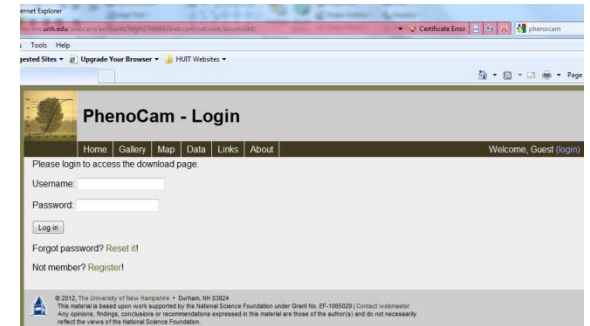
ernet Explorer
cam.unh.edu/webcam/accounts/login/?next=/webcam/network/download/
Certificate Error
phenocam
Tools Help
gested Sites ▾ Upgrade Your Browser ▾ HUIT Websites ▾
Page

PhenoCam - Login

Home | Gallery | Map | Data | Links | About
Welcome, Guest (login)

Please login to access the download page.

Username:

Password:

Log in

Forgot password? Reset it!

Not member? Register!

© 2012, The University of New Hampshire • Durham, NH 03824
This material is based upon work supported by the National Science Foundation under Grant No. EF-1065029 | Contact webmaster
Any opinions, findings, conclusions or recommendations expressed in this material are those of the author(s) and do not necessarily reflect the views of the National Science Foundation.